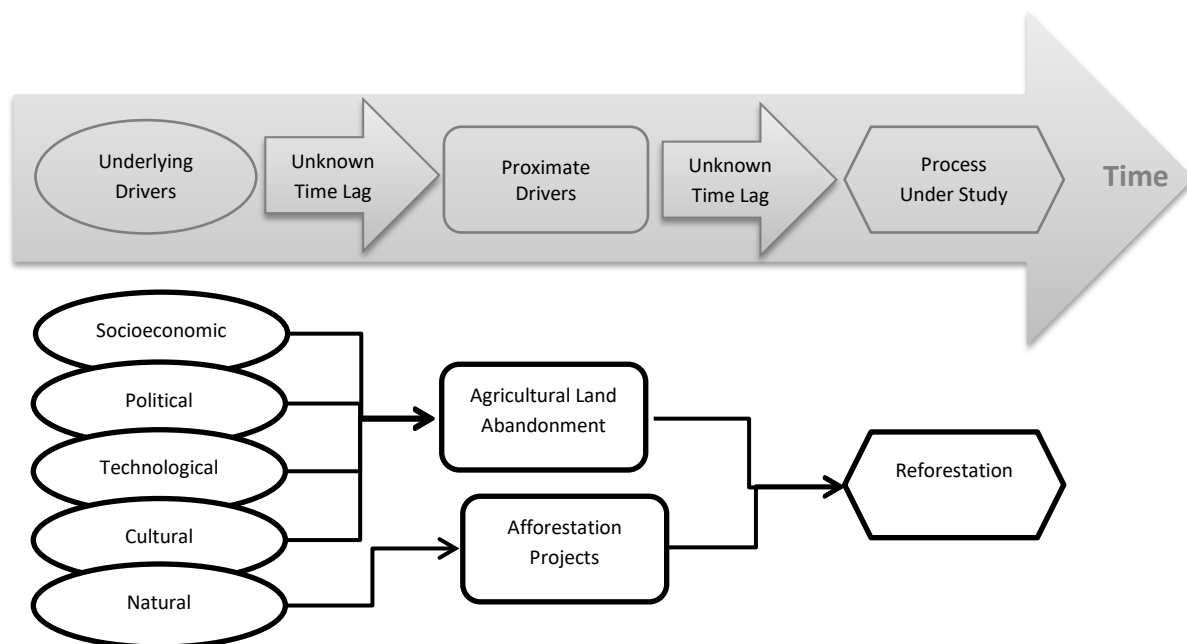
Underlying Drivers

Unknown Time Lag

Proximate Drivers

Unknown Time Lag

Process Under Study

Time

Socioeconomic

Political

Technological

Cultural

Natural

Agricultural Land Abandonment

Afforestation Projects

Reforestation